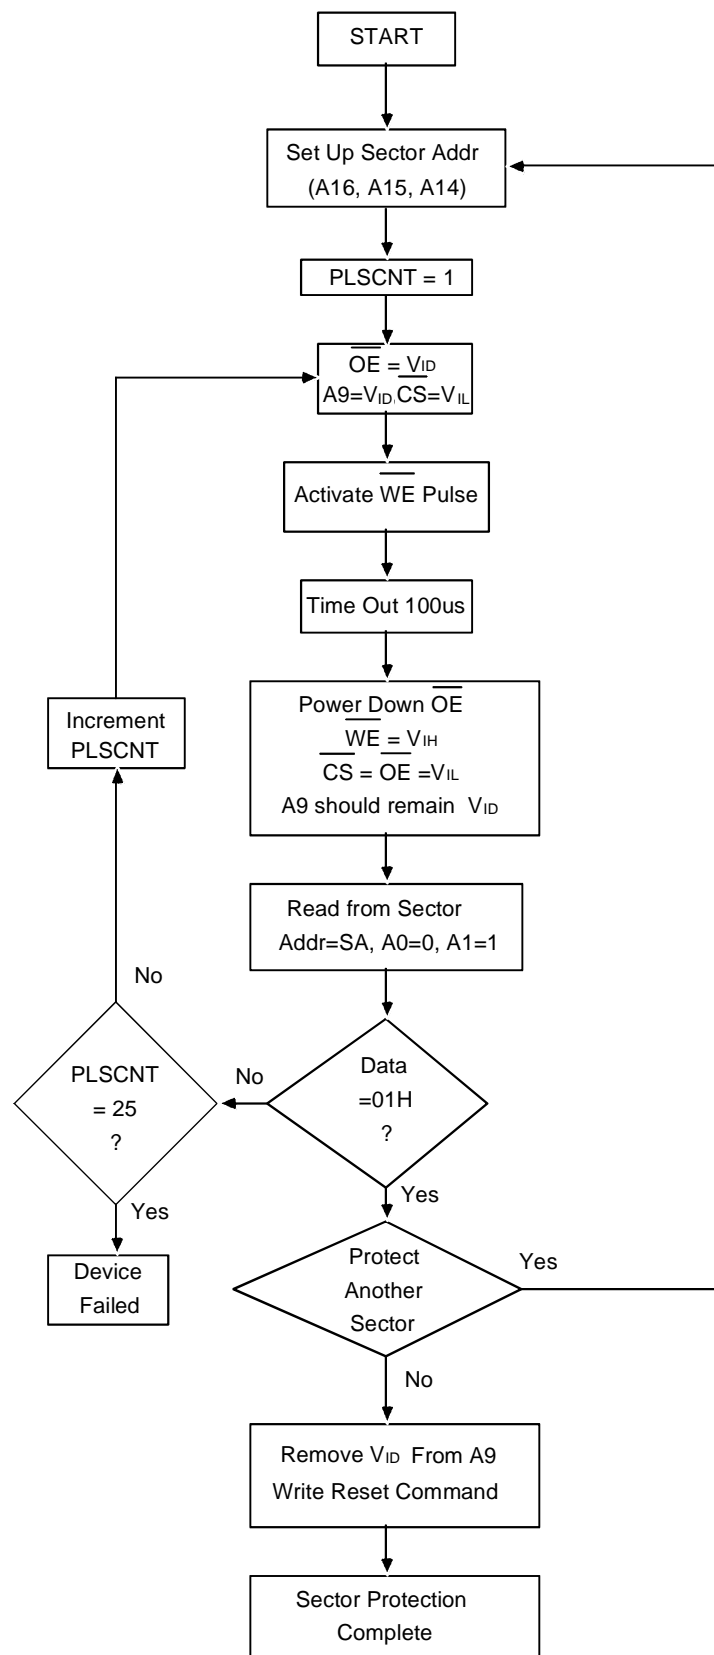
START

Set Up Sector Addr (A16, A15, A14)

PLSCNT = 1

$\overline{OE}$ = $V_{ID}$
A9=$V_{ID}$,$\overline{CS}$=$V_{IL}$

Activate $\overline{WE}$ Pulse

Time Out 100us

Power Down $\overline{OE}$
$\overline{WE}$ = $V_{IH}$
$\overline{CS}$ = $\overline{OE}$ =$V_{IL}$
A9 should remain $V_{ID}$

Read from Sector
Addr=SA, A0=0, A1=1

Data =01H ?

No

PLSCNT = 25 ?

No

Increment PLSCNT

Yes

Device Failed

Yes

Protect Another Sector

Yes

No

Remove $V_{ID}$ From A9
Write Reset Command

Sector Protection Complete